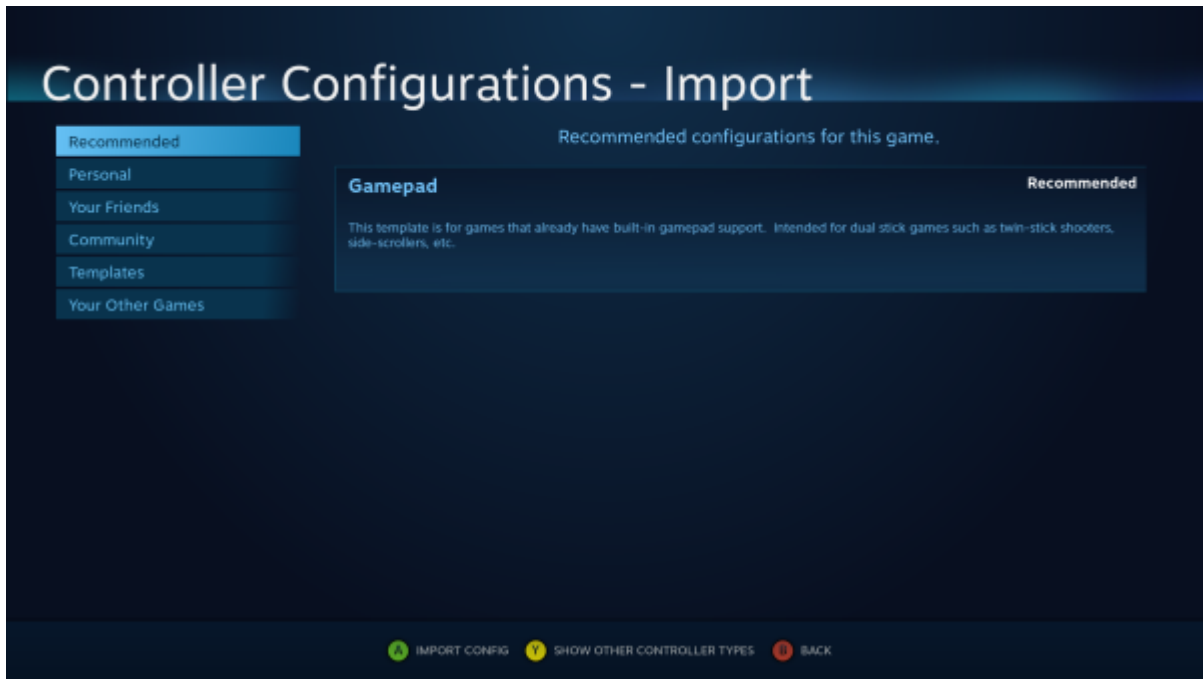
Controller Configurations - Import

Recommended
Personal
Your Friends
Community
Templates
Your Other Games

Recommended configurations for this game.

Gamepad

Recommended

This template is for games that already have built-in gamepad support. Intended for dual stick games such as twin-stick shooters, side-scrollers, etc.

A IMPORT CONFIG Y SHOW OTHER CONTROLLER TYPES B BACK